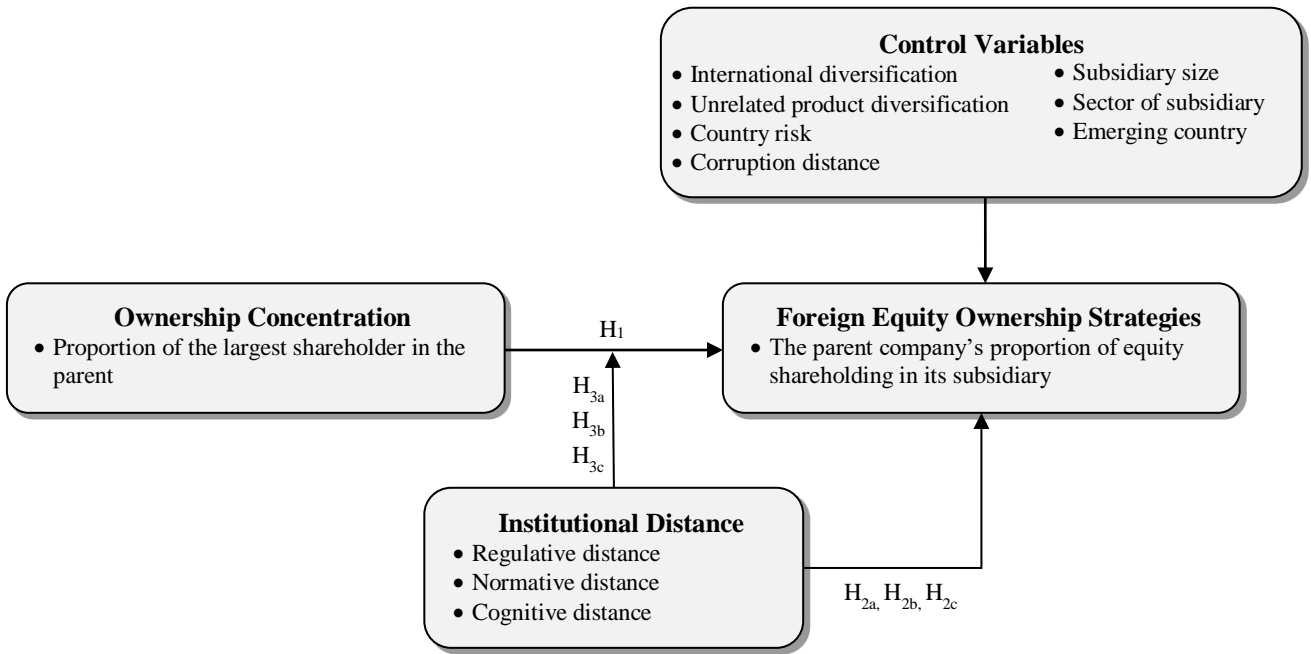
**Control Variables**
- International diversification
- Unrelated product diversification
- Country risk
- Corruption distance
- Subsidiary size
- Sector of subsidiary
- Emerging country

**Ownership Concentration**
- Proportion of the largest shareholder in the parent

$H_1$

**Foreign Equity Ownership Strategies**
- The parent company's proportion of equity shareholding in its subsidiary

$H_{3a}$
$H_{3b}$
$H_{3c}$

**Institutional Distance**
- Regulative distance
- Normative distance
- Cognitive distance

$H_{2a,}$ $H_{2b,}$ $H_{2c}$